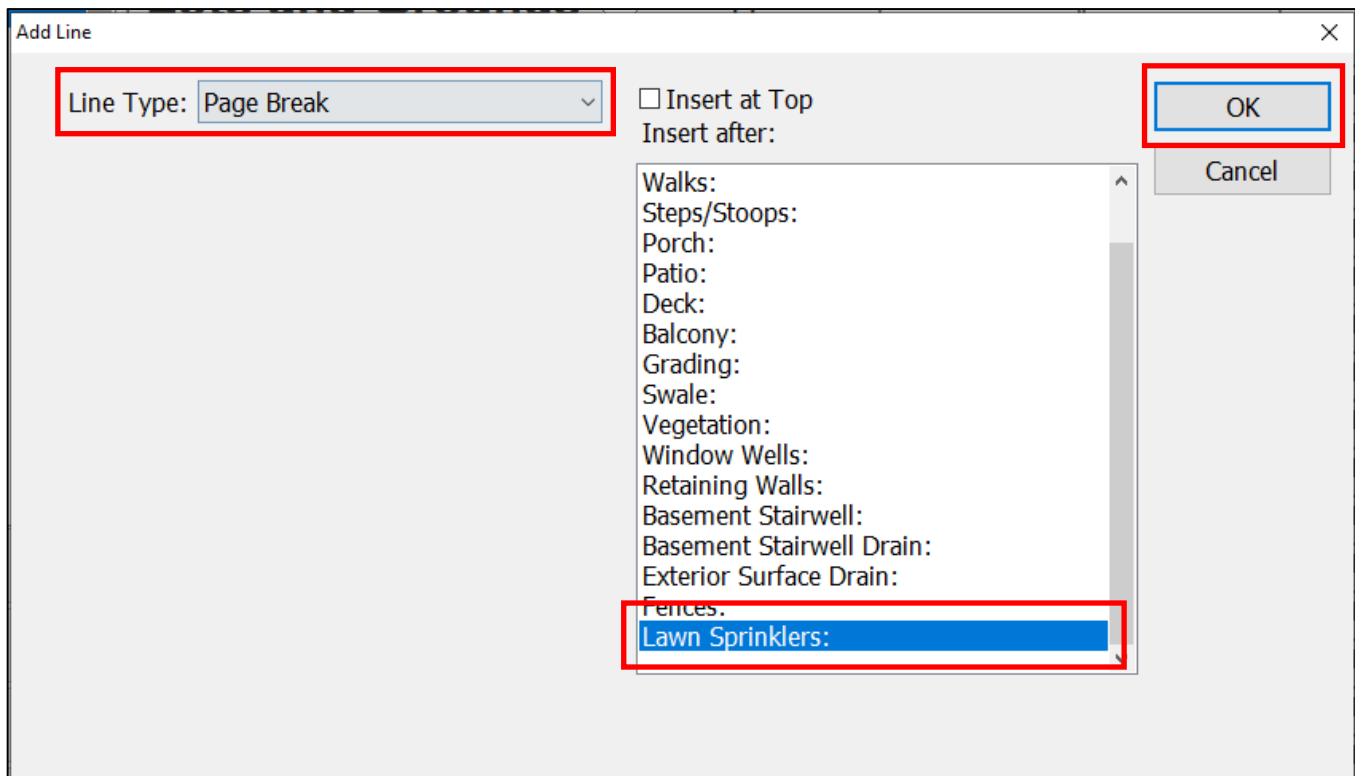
Add Line

Line Type: Page Break

Insert at Top
Insert after:

Walks:
Steps/Stoops:
Porch:
Patio:
Deck:
Balcony:
Grading:
Swale:
Vegetation:
Window Wells:
Retaining Walls:
Basement Stairwell:
Basement Stairwell Drain:
Exterior Surface Drain:
Fences:
Lawn Sprinklers:

OK
Cancel